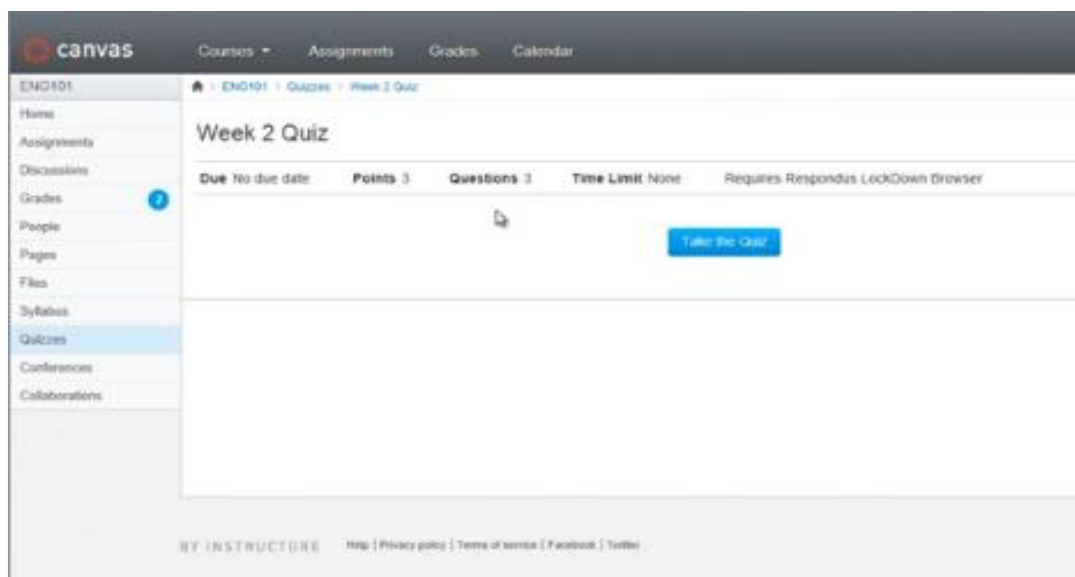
canvas

Courses ▾ Assignments Grades Calendar

ENG101
Home
Assignments
Discussions
Grades 2
People
Pages
Files
Syllabus
Quizzes
Conferences
Collaborations

ENG101 > Quizzes > Week 2 Quiz

Week 2 Quiz

Due No due date Points 3 Questions 3 Time Limit None Requires Respondus LockDown Browser

Take the Quiz

BY INSTRUCTURE Help | Privacy policy | Terms of service | Facebook | Twitter